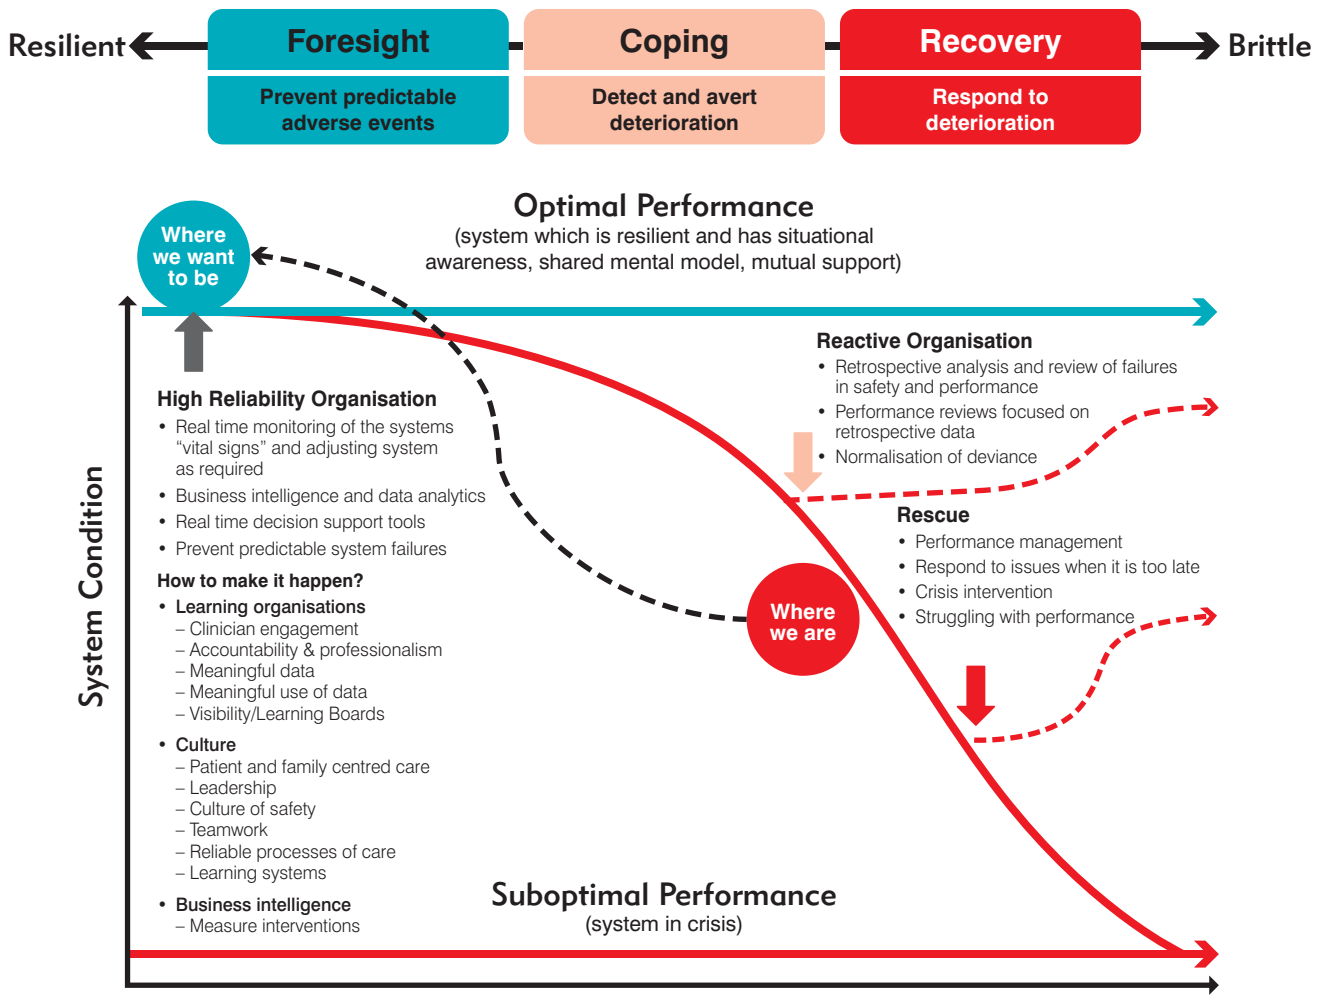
Resilient

Foresight
Prevent predictable adverse events

Coping
Detect and avert deterioration

Recovery
Respond to deterioration

Brittle

Optimal Performance
(system which is resilient and has situational awareness, shared mental model, mutual support)

Where we want to be

System Condition

High Reliability Organisation
• Real time monitoring of the systems "vital signs" and adjusting system as required
• Business intelligence and data analytics
• Real time decision support tools
• Prevent predictable system failures

How to make it happen?
• Learning organisations
– Clinician engagement
– Accountability & professionalism
– Meaningful data
– Meaningful use of data
– Visibility/Learning Boards
• Culture
– Patient and family centred care
– Leadership
– Culture of safety
– Teamwork
– Reliable processes of care
– Learning systems
• Business intelligence
– Measure interventions

Reactive Organisation
• Retrospective analysis and review of failures in safety and performance
• Performance reviews focused on retrospective data
• Normalisation of deviance

Rescue
• Performance management
• Respond to issues when it is too late
• Crisis intervention
• Struggling with performance

Where we are

Suboptimal Performance
(system in crisis)